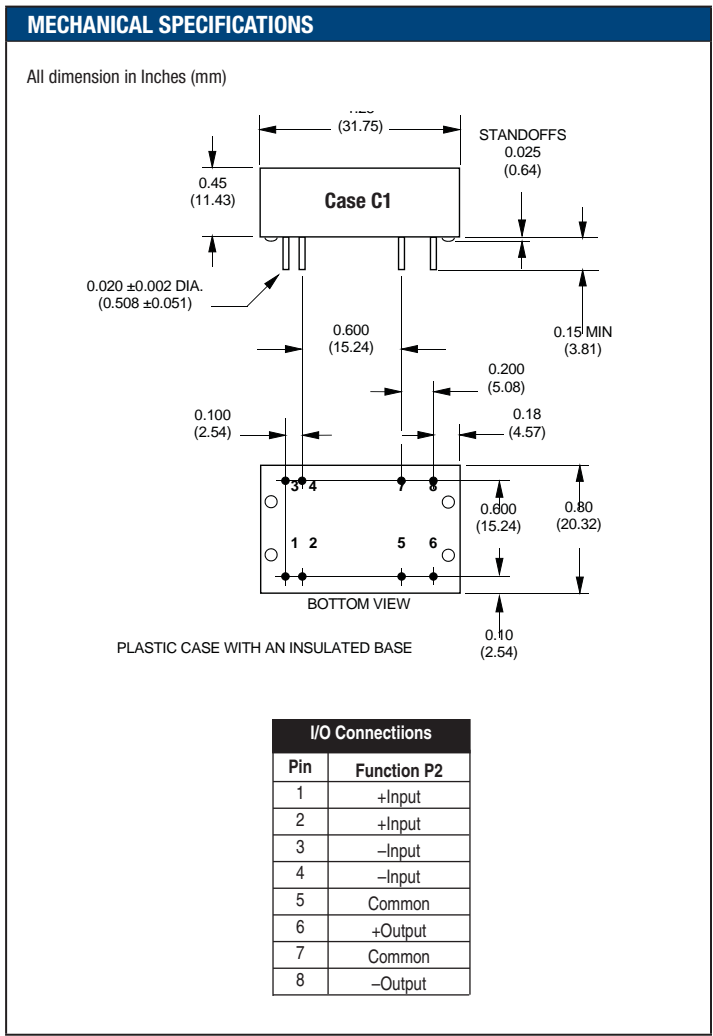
MECHANICAL SPECIFICATIONS

All dimension in Inches (mm)

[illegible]
(31.75)

STANDOFFS
0.025
(0.64)

0.45
(11.43)

Case C1

0.020 ±0.002 DIA.
(0.508 ±0.051)

0.600
(15.24)

0.15 MIN
(3.81)

0.200
(5.08)

0.100
(2.54)

0.18
(4.57)

3 4 7 8

1 2 5 6

0.600
(15.24)

0.80
(20.32)

BOTTOM VIEW

0.10
(2.54)

PLASTIC CASE WITH AN INSULATED BASE

| I/O Connectiions | |
|---|---|
| Pin | Function P2 |
| 1 | +Input |
| 2 | +Input |
| 3 | –Input |
| 4 | –Input |
| 5 | Common |
| 6 | +Output |
| 7 | Common |
| 8 | –Output |